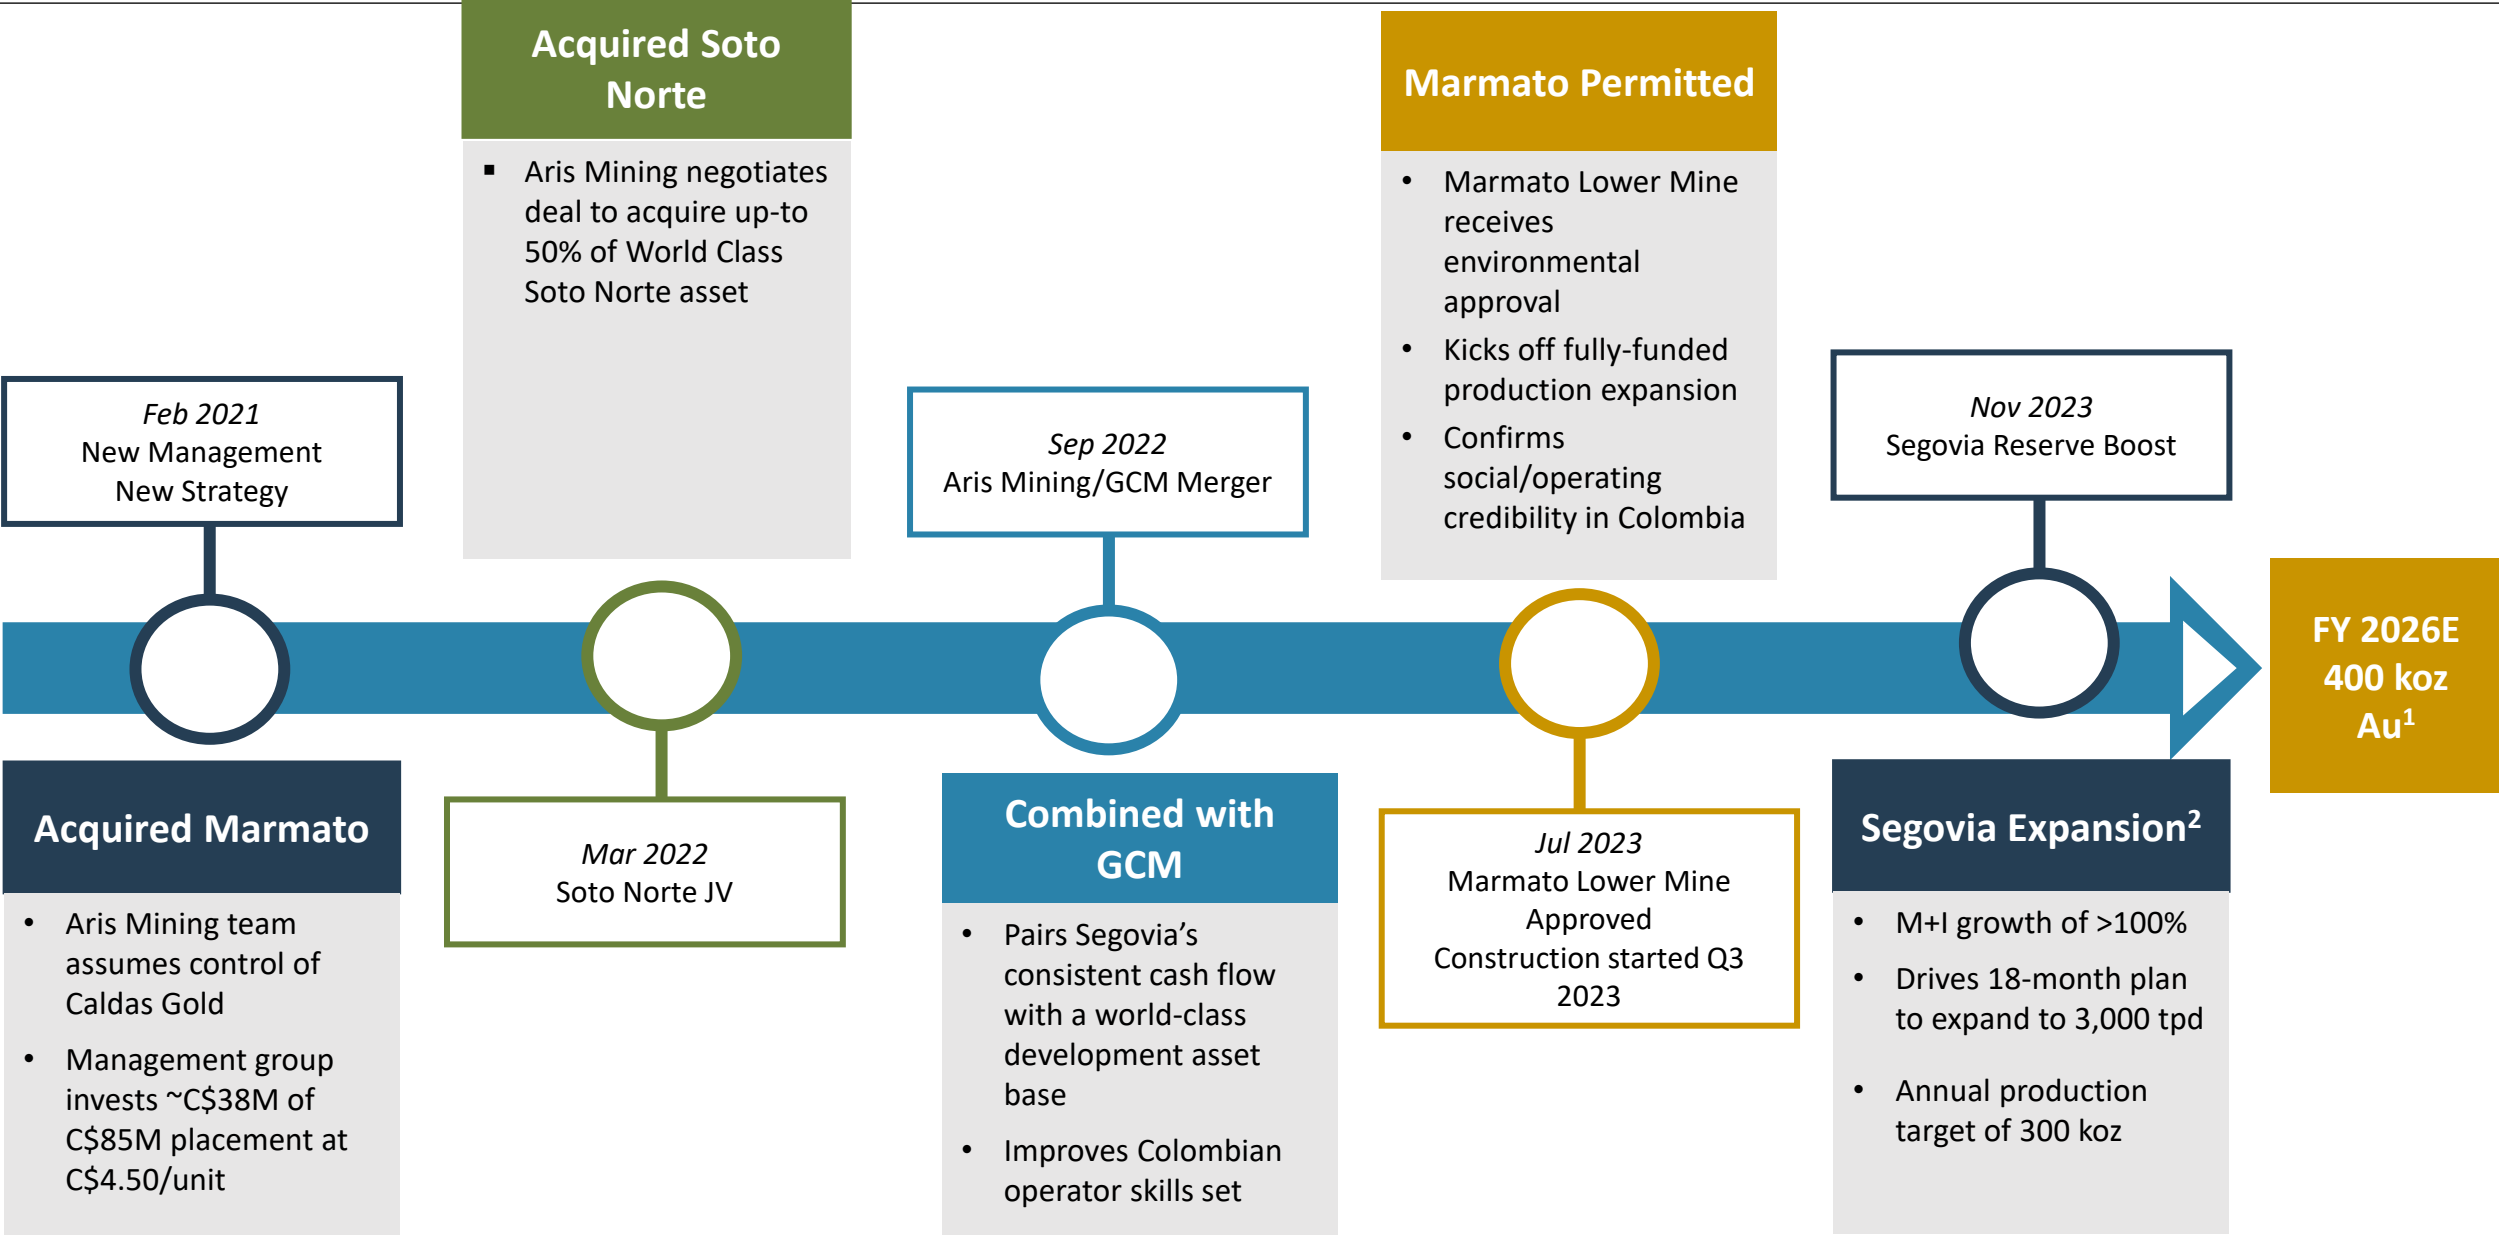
Feb 2021
New Management
New Strategy

Acquired Marmato

- Aris Mining team assumes control of Caldas Gold
- Management group invests ~C$38M of C$85M placement at C$4.50/unit

Acquired Soto Norte

- Aris Mining negotiates deal to acquire up-to 50% of World Class Soto Norte asset

Mar 2022
Soto Norte JV

Sep 2022
Aris Mining/GCM Merger

Combined with GCM

- Pairs Segovia's consistent cash flow with a world-class development asset base
- Improves Colombian operator skills set

Marmato Permitted

- Marmato Lower Mine receives environmental approval
- Kicks off fully-funded production expansion
- Confirms social/operating credibility in Colombia

Jul 2023
Marmato Lower Mine Approved
Construction started Q3 2023

Nov 2023
Segovia Reserve Boost

Segovia Expansion$^2$

- M+I growth of >100%
- Drives 18-month plan to expand to 3,000 tpd
- Annual production target of 300 koz

FY 2026E
400 koz
Au$^1$